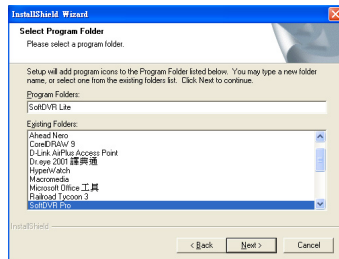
InstallShield Wizard

Select Program Folder
Please select a program folder.

Setup will add program icons to the Program Folder listed below. You may type a new folder name, or select one from the existing folders list. Click Next to continue.

Program Folders:
SoftDVR Lite

Existing Folders:
Ahead Nero
CorelDRAW 9
D-Link AirPlus Access Point
Dr.eye 2001 譯典通
HyperWatch
Macromedia
Microsoft Office 工具
Railroad Tycoon 3
SoftDVR Pro

InstallShield

< Back
Next >
Cancel